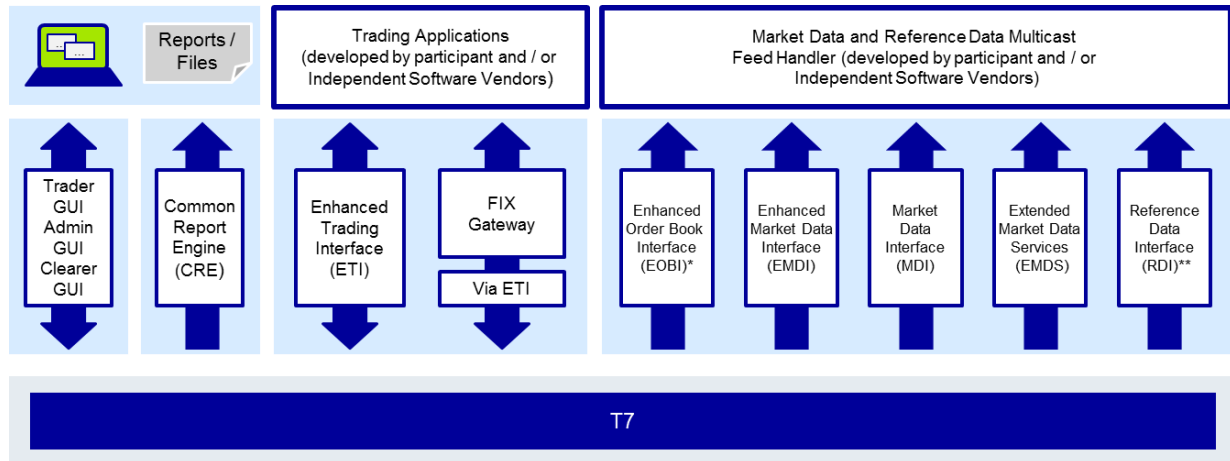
...

Reports / Files

Trading Applications (developed by participant and / or Independent Software Vendors)

Market Data and Reference Data Multicast Feed Handler (developed by participant and / or Independent Software Vendors)

Trader GUI Admin GUI Clearer GUI

Common Report Engine (CRE)

Enhanced Trading Interface (ETI)

FIX Gateway

Via ETI

Enhanced Order Book Interface (EOBI)*

Enhanced Market Data Interface (EMDI)

Market Data Interface (MDI)

Extended Market Data Services (EMDS)

Reference Data Interface (RDI)**

T7